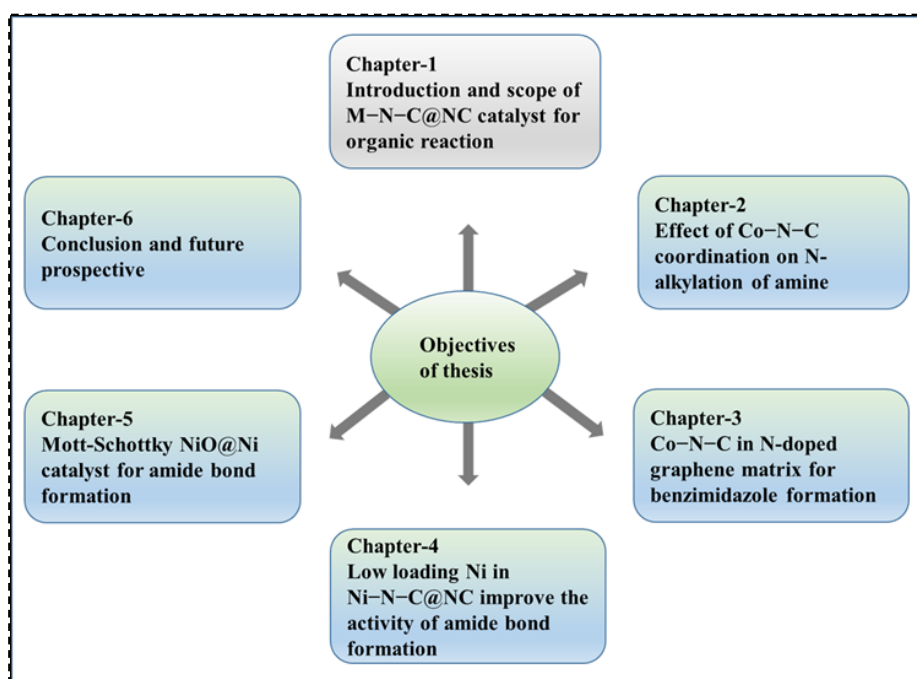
Chapter-1
Introduction and scope of M−N−C@NC catalyst for organic reaction

Chapter-6
Conclusion and future prospective

Chapter-2
Effect of Co−N−C coordination on N-alkylation of amine

Objectives of thesis

Chapter-5
Mott-Schottky NiO@Ni catalyst for amide bond formation

Chapter-3
Co−N−C in N-doped graphene matrix for benzimidazole formation

Chapter-4
Low loading Ni in Ni−N−C@NC improve the activity of amide bond formation